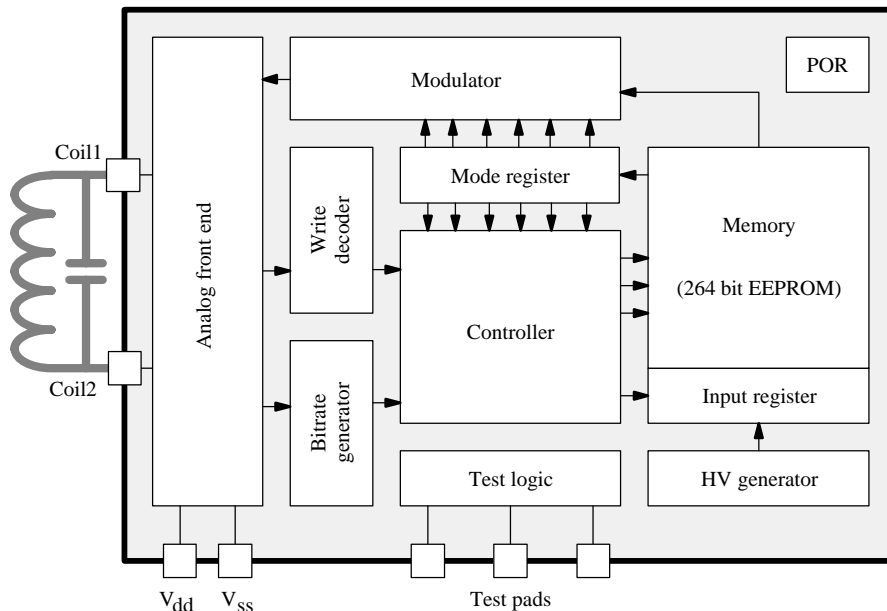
Modulator

POR

Coil1

Mode register

Analog front end

Write decoder

Memory

(264 bit EEPROM)

Controller

Coil2

Bitrate generator

Input register

Test logic

HV generator

$V_{dd}$ $V_{ss}$

Test pads